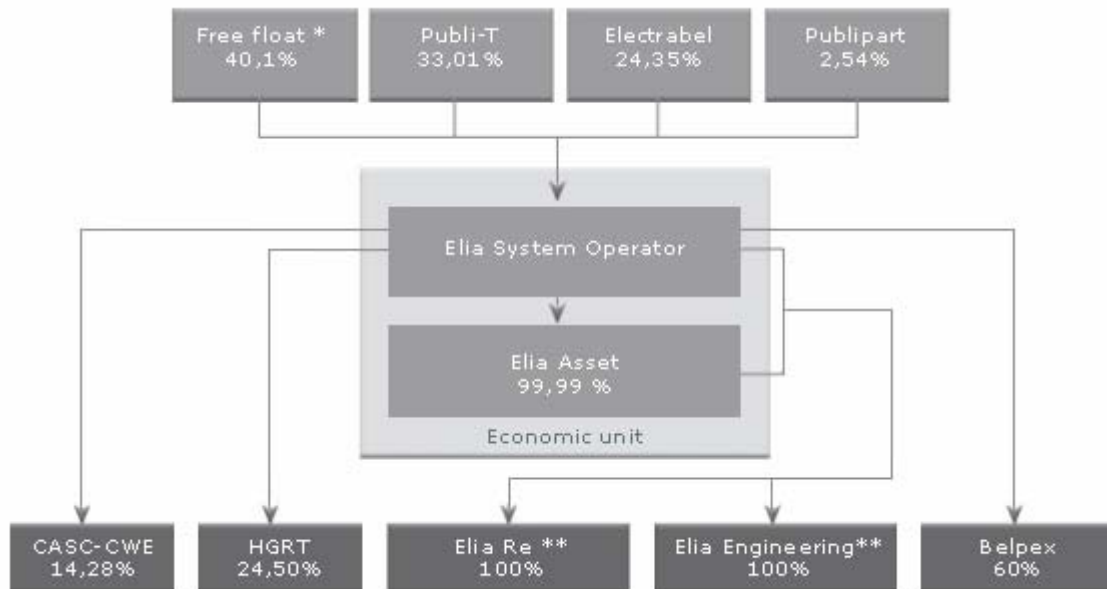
Free float *
40,1%

Publi-T
33,01%

Electrabel
24,35%

Publipart
2,54%

Elia System Operator

Elia Asset
99,99 %

Economic unit

CASC-CWE
14,28%

HGRT
24,50%

Elia Re **
100%

Elia Engineering**
100%

Belpex
60%